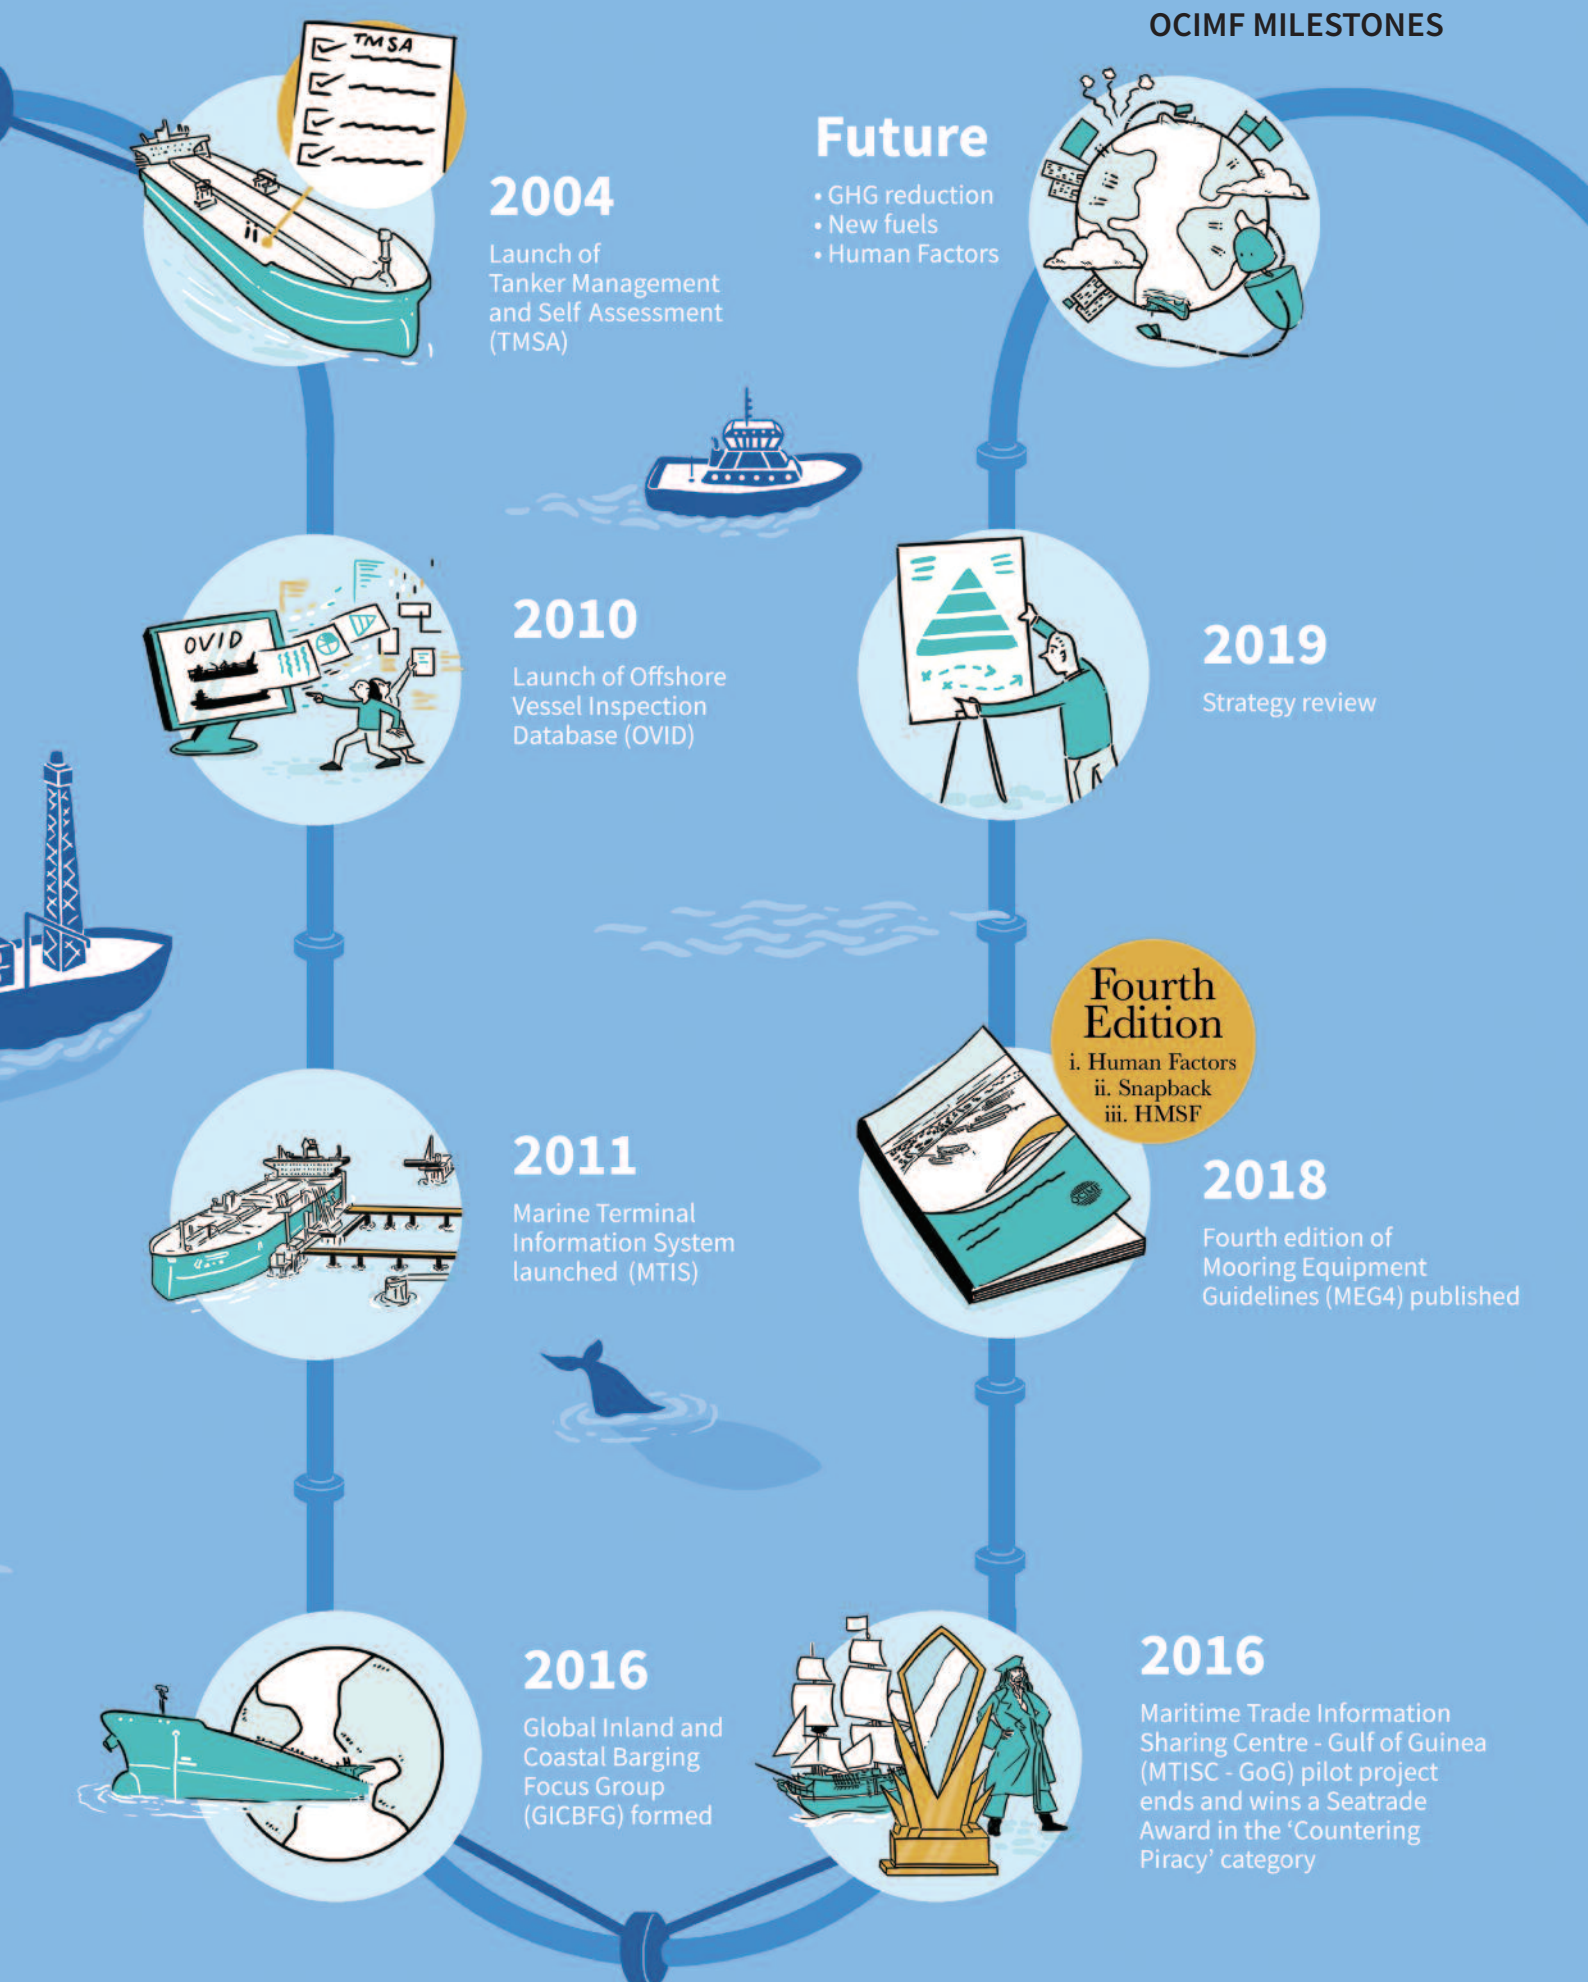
OCIMF MILESTONES

TMSA

2004

Launch of Tanker Management and Self Assessment (TMSA)

Future

• GHG reduction
• New fuels
• Human Factors

OVID

2010

Launch of Offshore Vessel Inspection Database (OVID)

2019

Strategy review

Fourth Edition
i. Human Factors
ii. Snapback
iii. HMSF

2011

Marine Terminal Information System launched (MTIS)

2018

Fourth edition of Mooring Equipment Guidelines (MEG4) published

2016

Global Inland and Coastal Barging Focus Group (GICBFG) formed

2016

Maritime Trade Information Sharing Centre - Gulf of Guinea (MTISC - GoG) pilot project ends and wins a Seatrade Award in the 'Countering Piracy' category